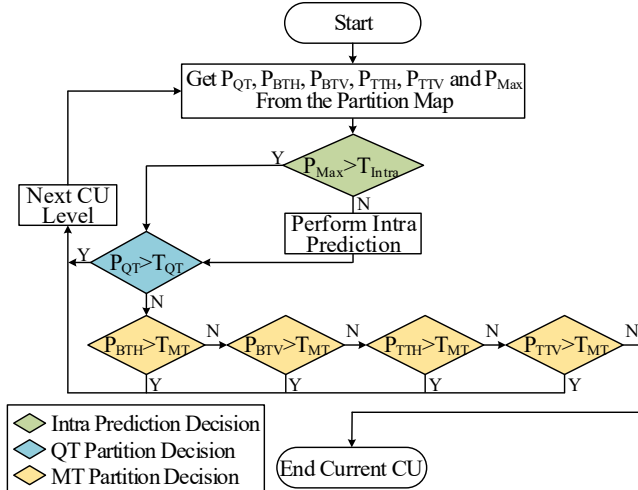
Start

Get $P_{QT}$, $P_{BTH}$, $P_{BTV}$, $P_{TTH}$, $P_{TTV}$ and $P_{Max}$ From the Partition Map

$P_{Max}>T_{Intra}$

Y

N

Perform Intra Prediction

Next CU Level

Y

$P_{QT}>T_{QT}$

N

$P_{BTH}>T_{MT}$

N

$P_{BTV}>T_{MT}$

N

$P_{TTH}>T_{MT}$

N

$P_{TTV}>T_{MT}$

N

Y

Y

Y

Y

Intra Prediction Decision

QT Partition Decision

MT Partition Decision

End Current CU